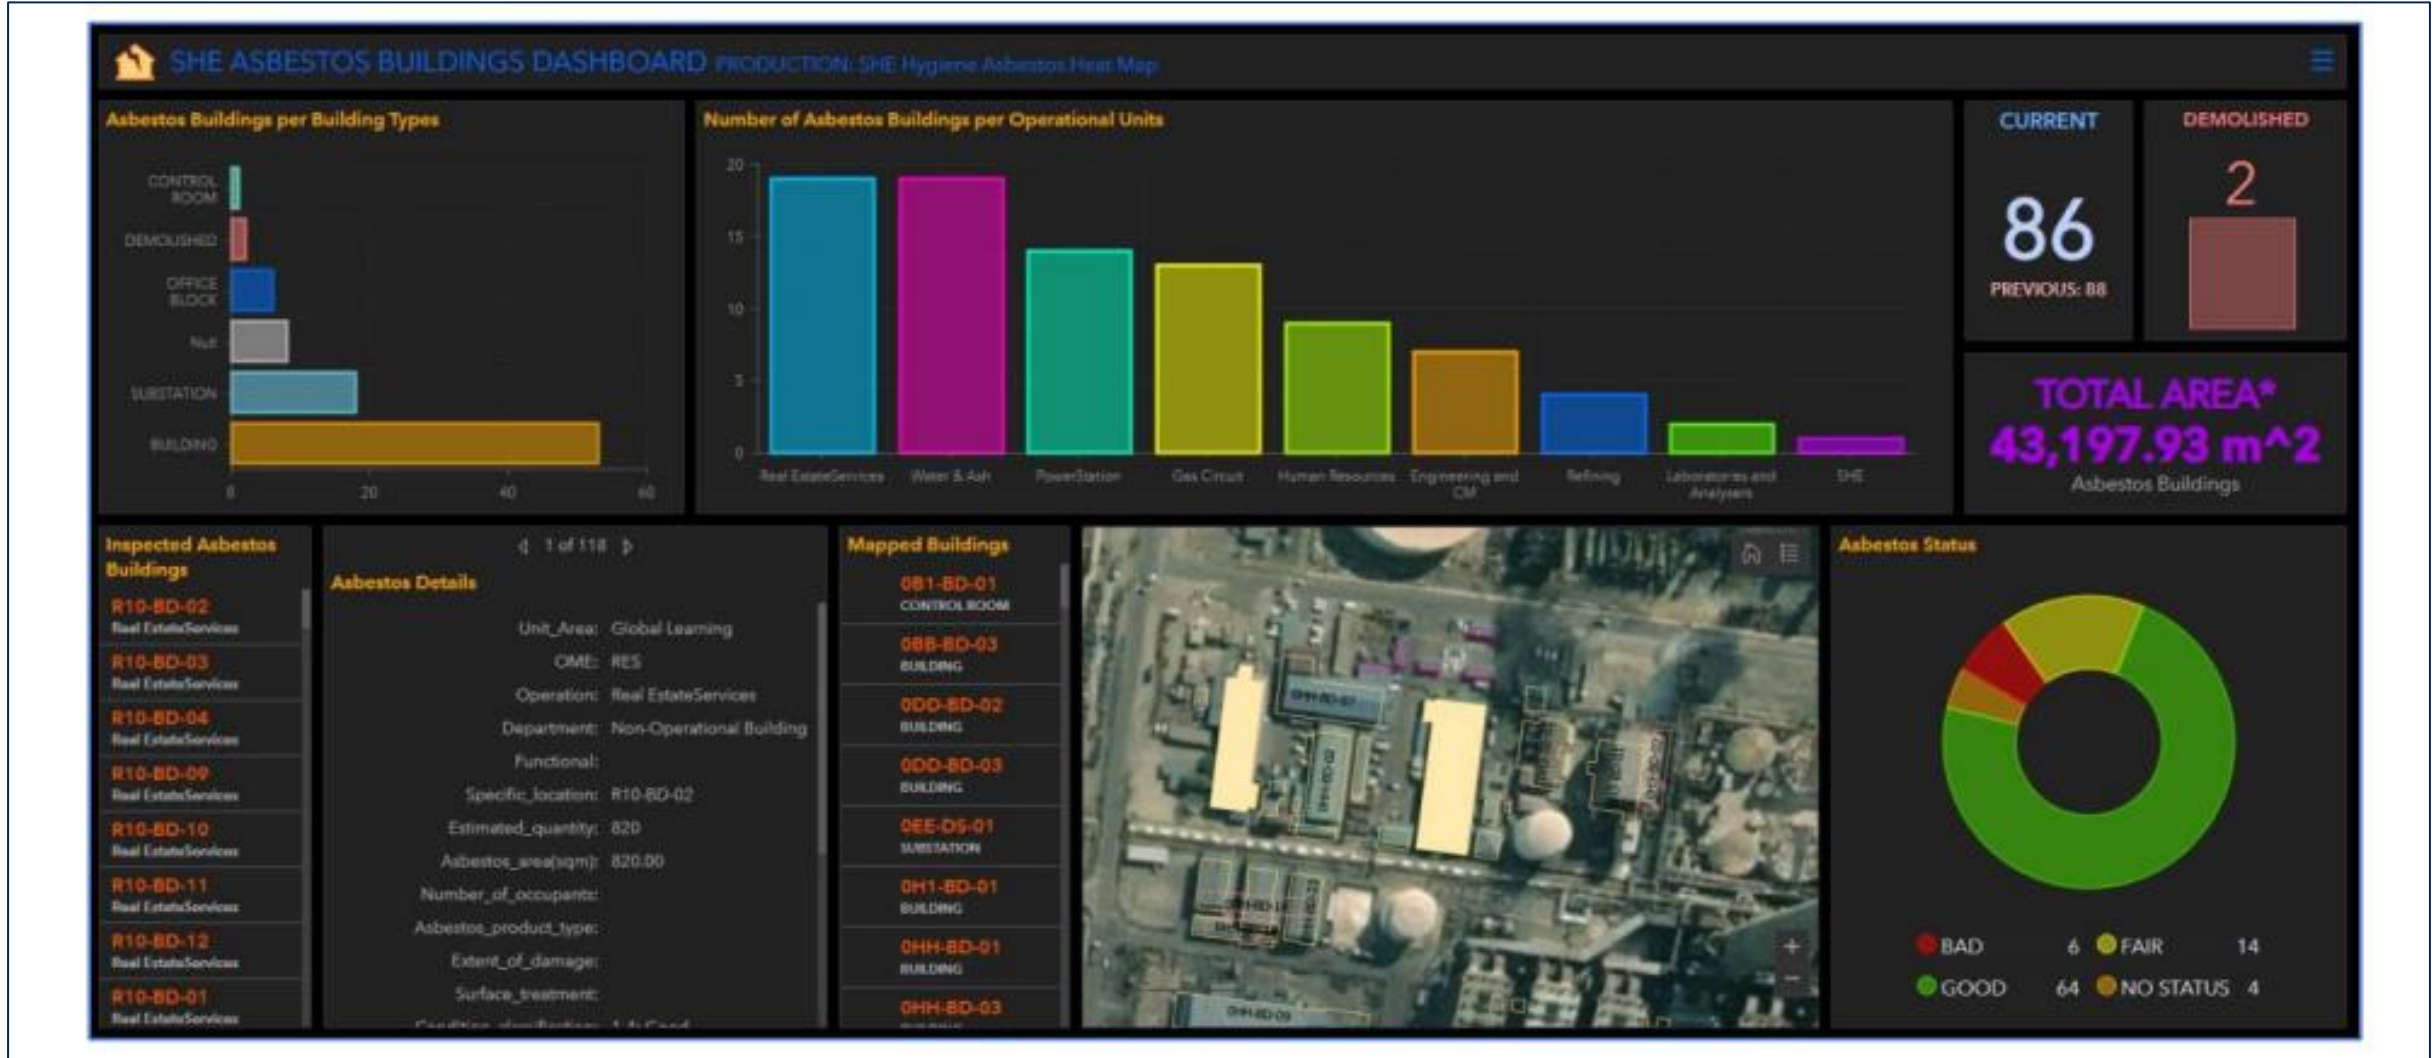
SHE ASBESTOS BUILDINGS DASHBOARD PRODUCTION: SHE Hygiene Asbestos Heat Map

Asbestos Buildings per Building Types

CONTROL ROOM
DEMOLISHED
OFFICE BLOCK
Null
SUBSTATION
BUILDING

0 20 40 60

Number of Asbestos Buildings per Operational Units

20
15
10
5
0

Real EstateServices
Water & Ash
PowerStation
Gas Circuit
Human Resources
Engineering and CM
Refining
Laboratories and Analysers
SHE

CURRENT
86
PREVIOUS: 88

DEMOLISHED
2

TOTAL AREA*
43,197.93 m^2
Asbestos Buildings

Inspected Asbestos Buildings
R10-BD-02
Real EstateServices
R10-BD-03
Real EstateServices
R10-BD-04
Real EstateServices
R10-BD-09
Real EstateServices
R10-BD-10
Real EstateServices
R10-BD-11
Real EstateServices
R10-BD-12
Real EstateServices
R10-BD-01
Real EstateServices

1 of 118

Asbestos Details
Unit_Area: Global Learning
OME: RES
Operation: Real EstateServices
Department: Non-Operational Building
Functional:
Specific_location: R10-BD-02
Estimated_quantity: 820
Asbestos_area(sqm): 820.00
Number_of_occupants:
Asbestos_product_type:
Extent_of_damage:
Surface_treatment:
Condition_classification: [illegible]

Mapped Buildings
0B1-BD-01
CONTROL ROOM
0BB-BD-03
BUILDING
0DD-BD-02
BUILDING
0DD-BD-03
BUILDING
0EE-DS-01
SUBSTATION
0H1-BD-01
BUILDING
0HH-BD-01
BUILDING
0HH-BD-03

Asbestos Status
BAD 6
FAIR 14
GOOD 64
NO STATUS 4